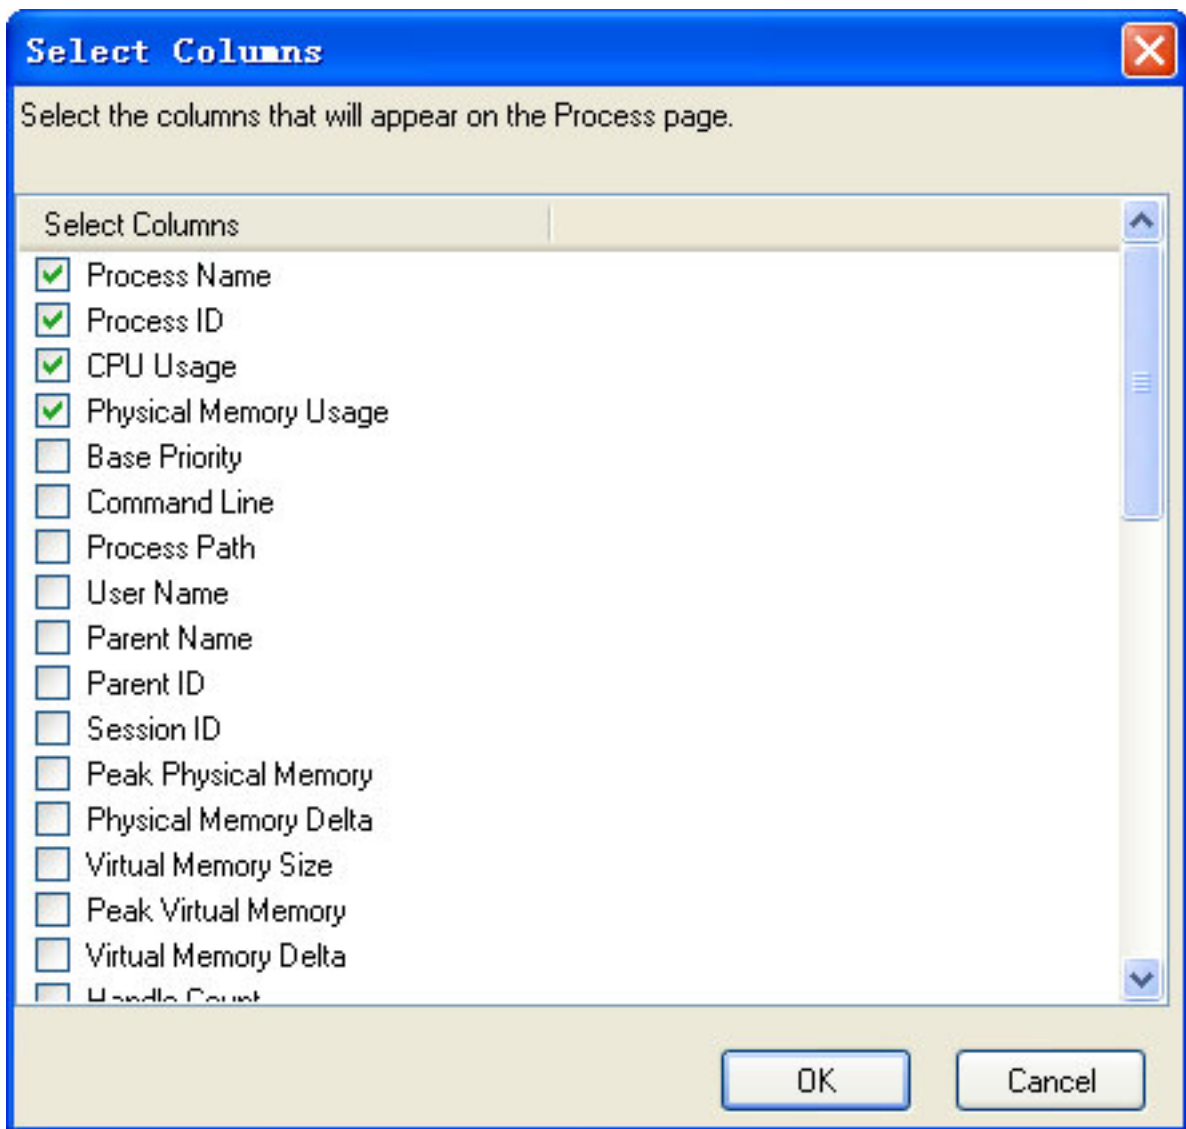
Select Columns

Select the columns that will appear on the Process page.

Select Columns

Process Name
Process ID
CPU Usage
Physical Memory Usage
Base Priority
Command Line
Process Path
User Name
Parent Name
Parent ID
Session ID
Peak Physical Memory
Physical Memory Delta
Virtual Memory Size
Peak Virtual Memory
Virtual Memory Delta
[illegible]

OK
Cancel